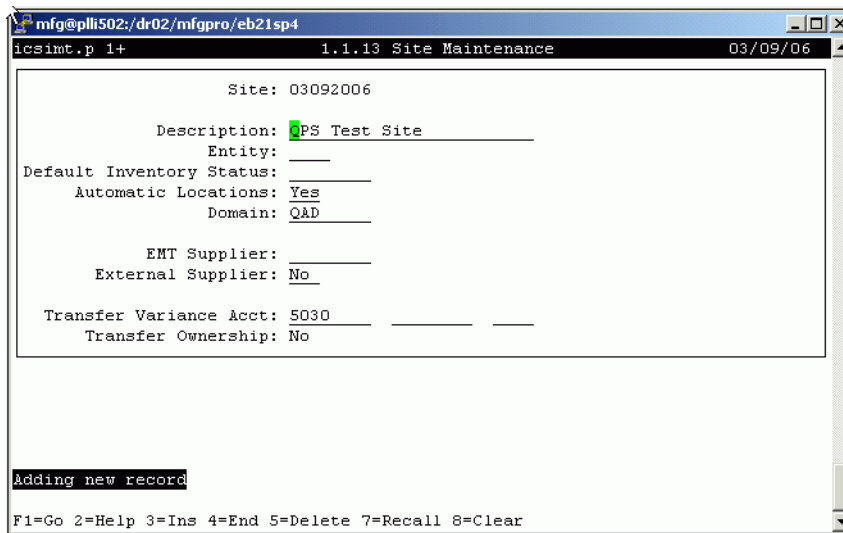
mfg@plli502:/dr02/mfgpro/eb21sp4

icsimt.p 1+ 1.1.13 Site Maintenance 03/09/06

Site: 03092006

Description: QPS Test Site
Entity:
Default Inventory Status:
Automatic Locations: Yes
Domain: QAD

EMT Supplier:
External Supplier: No

Transfer Variance Acct: 5030
Transfer Ownership: No

Adding new record

F1=Go 2=Help 3=Ins 4=End 5=Delete 7=Recall 8=Clear